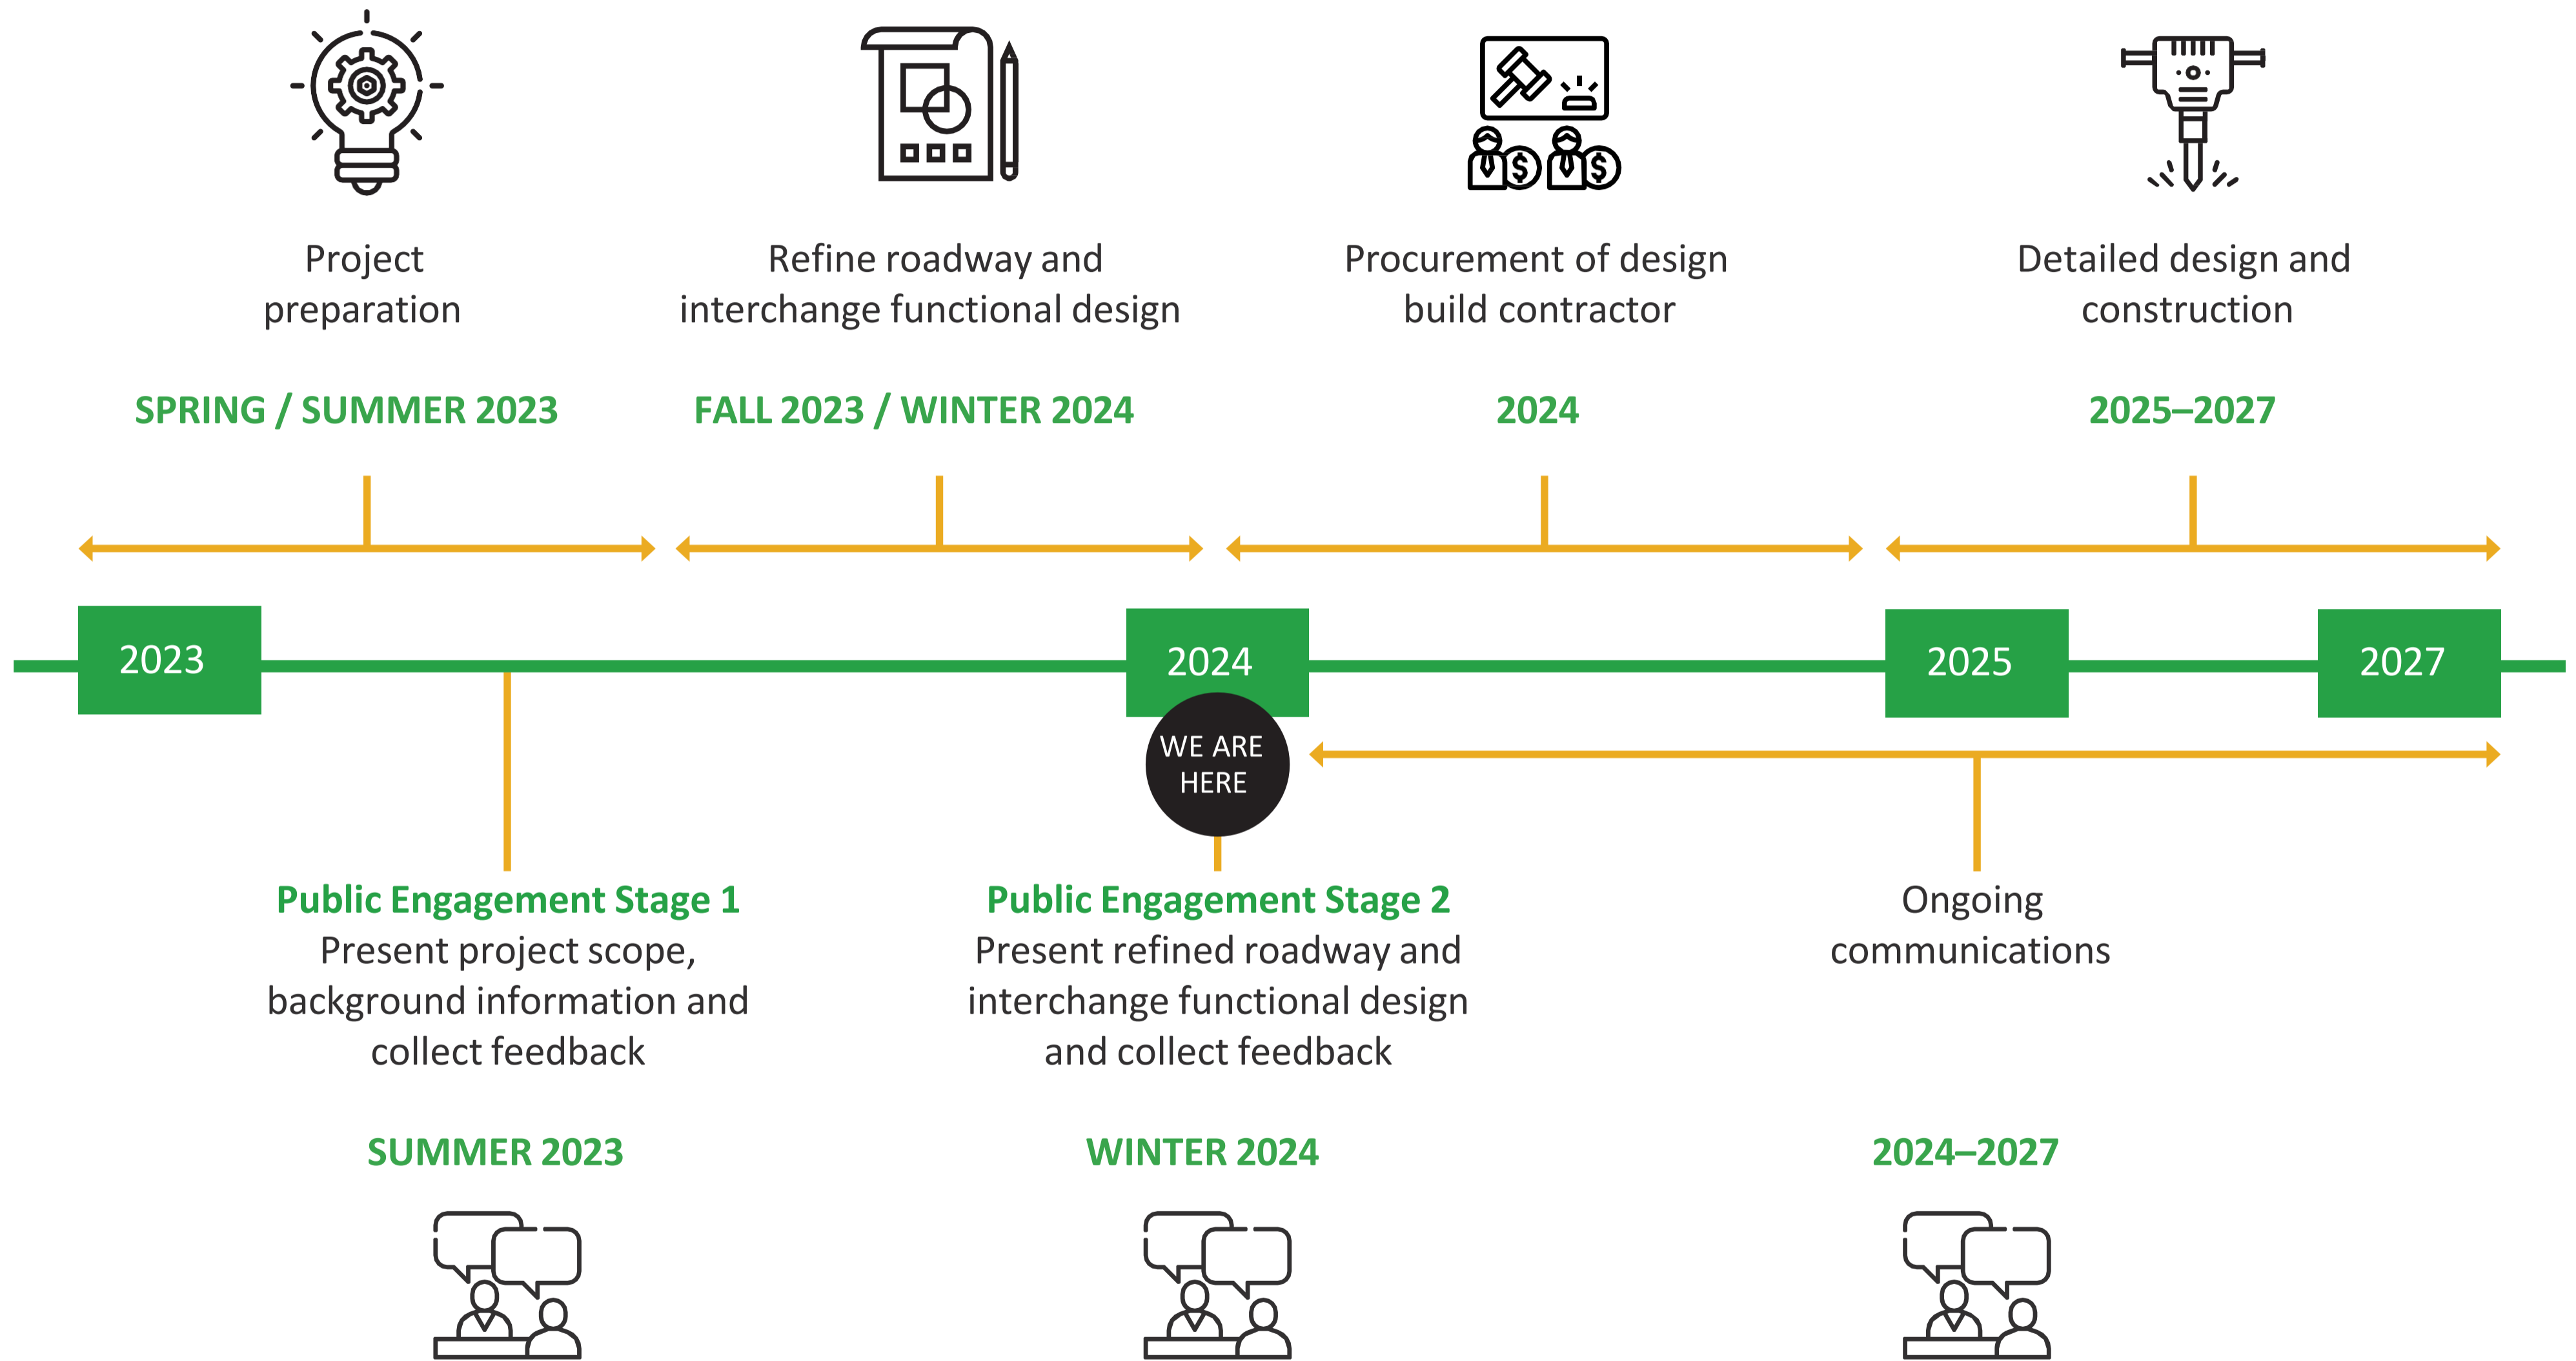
Project preparation

SPRING / SUMMER 2023

Refine roadway and interchange functional design

FALL 2023 / WINTER 2024

Procurement of design build contractor

2024

Detailed design and construction

2025–2027

2023

2024

2025

2027

WE ARE HERE

Public Engagement Stage 1
Present project scope, background information and collect feedback

SUMMER 2023

Public Engagement Stage 2
Present refined roadway and interchange functional design and collect feedback

WINTER 2024

Ongoing communications

2024–2027